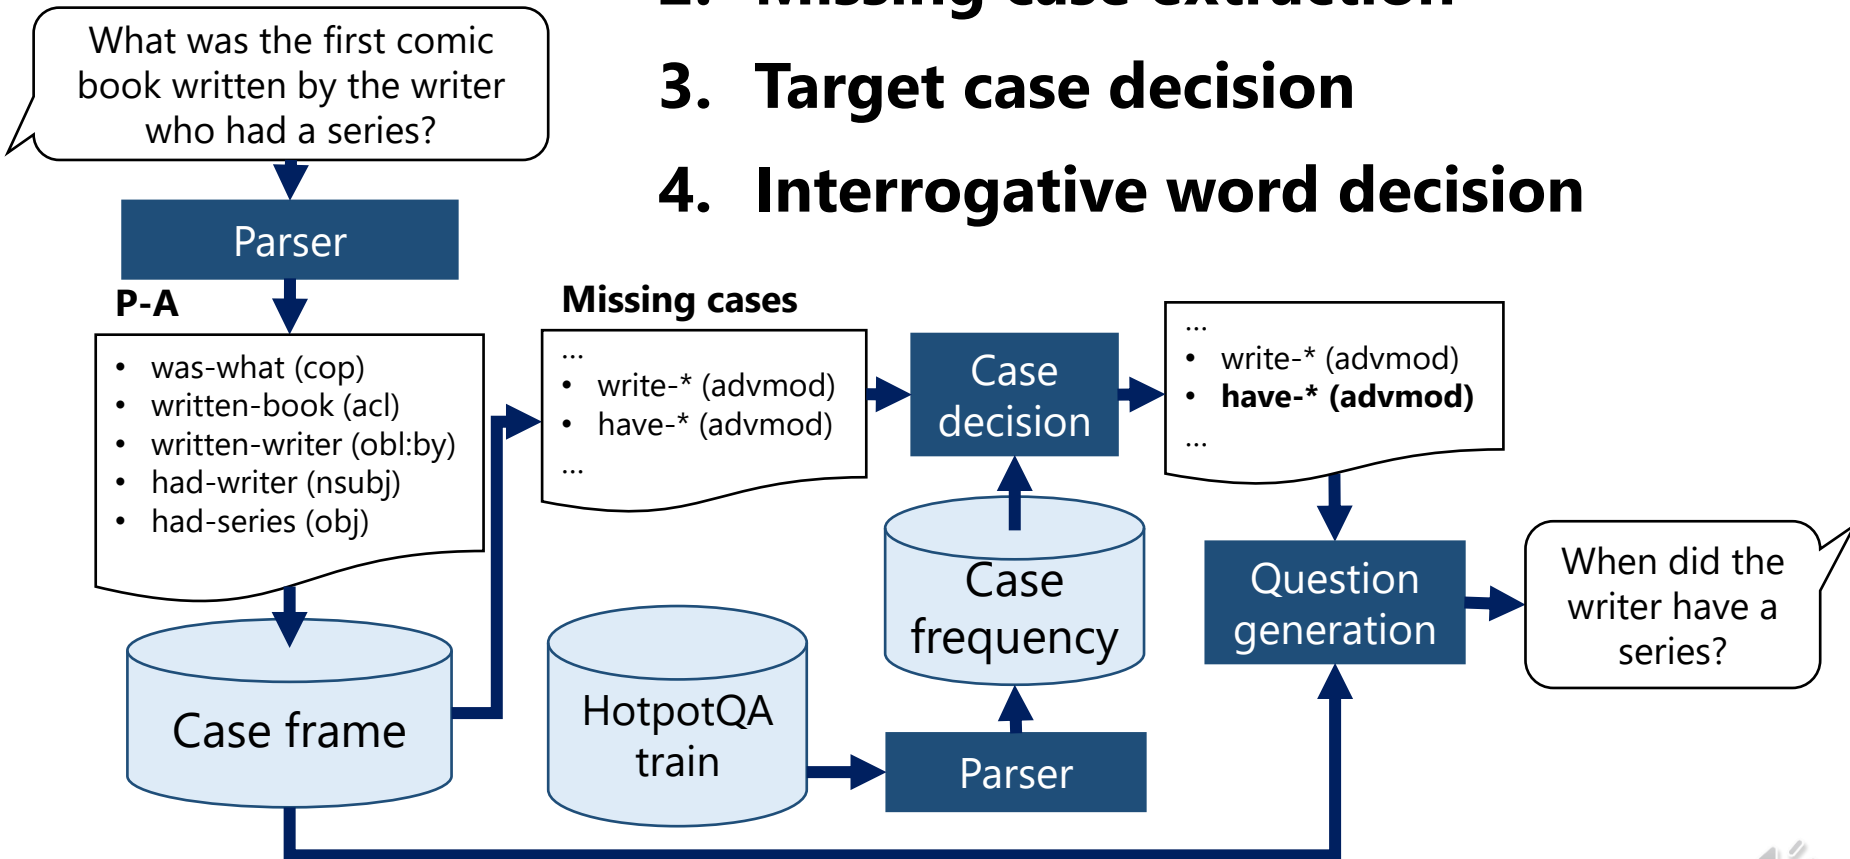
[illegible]

3. Target case decision

4. Interrogative word decision

What was the first comic book written by the writer who had a series?

Parser

P-A

- was-what (cop)
- written-book (acl)
- written-writer (obl:by)
- had-writer (nsubj)
- had-series (obj)

Case frame

Missing cases

…
- write-* (advmod)
- have-* (advmod)
…

Case decision

…
- write-* (advmod)
- **have-* (advmod)**
…

Case frequency

HotpotQA train

Parser

Question generation

When did the writer have a series?